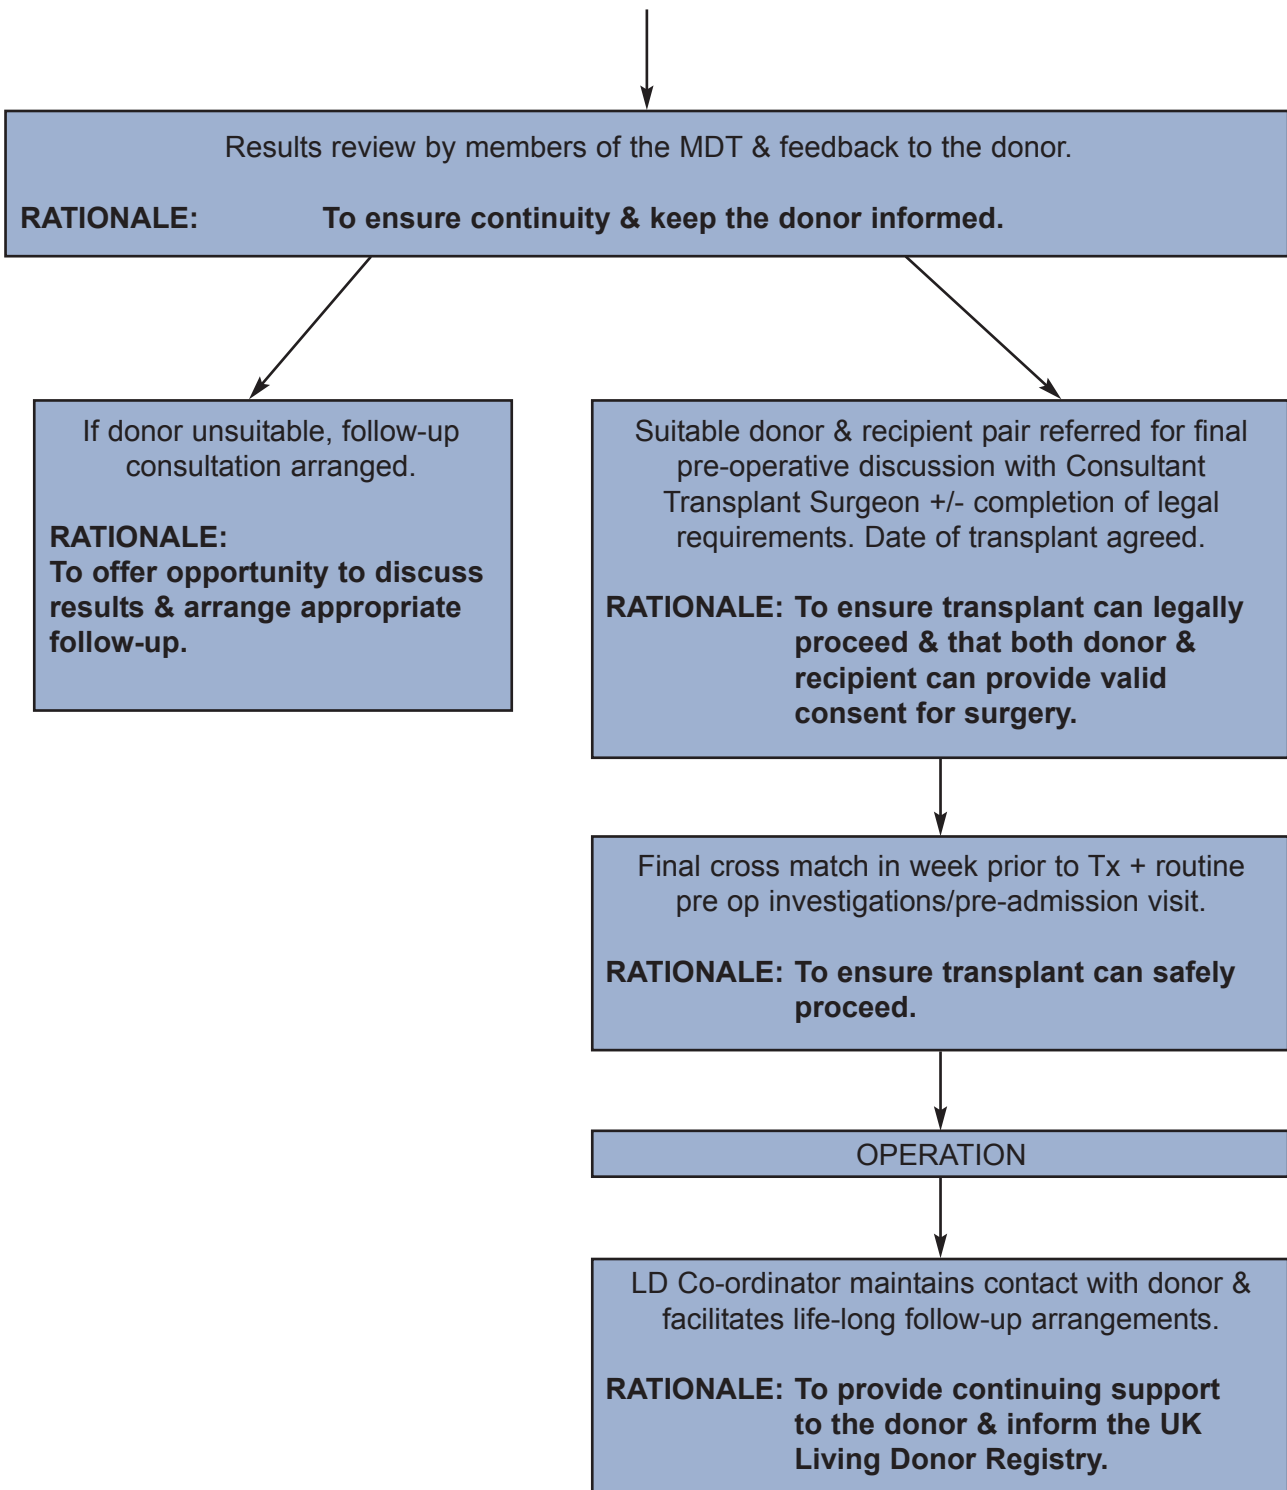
Results review by members of the MDT & feedback to the donor.

RATIONALE: To ensure continuity & keep the donor informed.

If donor unsuitable, follow-up consultation arranged.

RATIONALE:
To offer opportunity to discuss results & arrange appropriate follow-up.

Suitable donor & recipient pair referred for final pre-operative discussion with Consultant Transplant Surgeon +/- completion of legal requirements. Date of transplant agreed.

RATIONALE: To ensure transplant can legally proceed & that both donor & recipient can provide valid consent for surgery.

Final cross match in week prior to Tx + routine pre op investigations/pre-admission visit.

RATIONALE: To ensure transplant can safely proceed.

OPERATION

LD Co-ordinator maintains contact with donor & facilitates life-long follow-up arrangements.

RATIONALE: To provide continuing support to the donor & inform the UK Living Donor Registry.